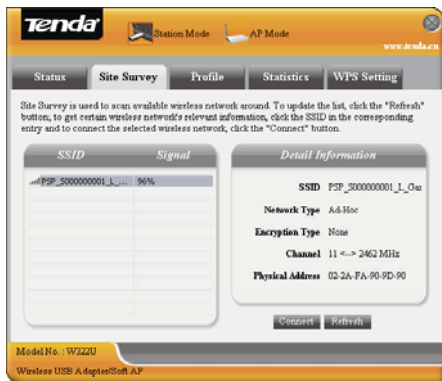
Tenda
Station Mode
AP Mode
www.tenda.cn

Status
Site Survey
Profile
Statistics
WPS Setting

Site Survey is used to scan available wireless network around. To update the list, click the "Refresh" button; to get certain wireless network's relevant information, click the SSID in the corresponding entry and to connect the selected wireless network, click the "Connect" button.

| SSID | Signal |
|---|---|
| PSP_S000000001_L_... | 96% |

Detail Information

SSID PSP_S000000001_L_Gu

Network Type Ad-Hoc

Encryption Type None

Channel 11 <--> 2462 MHz

Physical Address 02-2A-FA-90-9D-90

Connect
Refresh

Model No.: W322U

Wireless USB Adapter/Soft AP